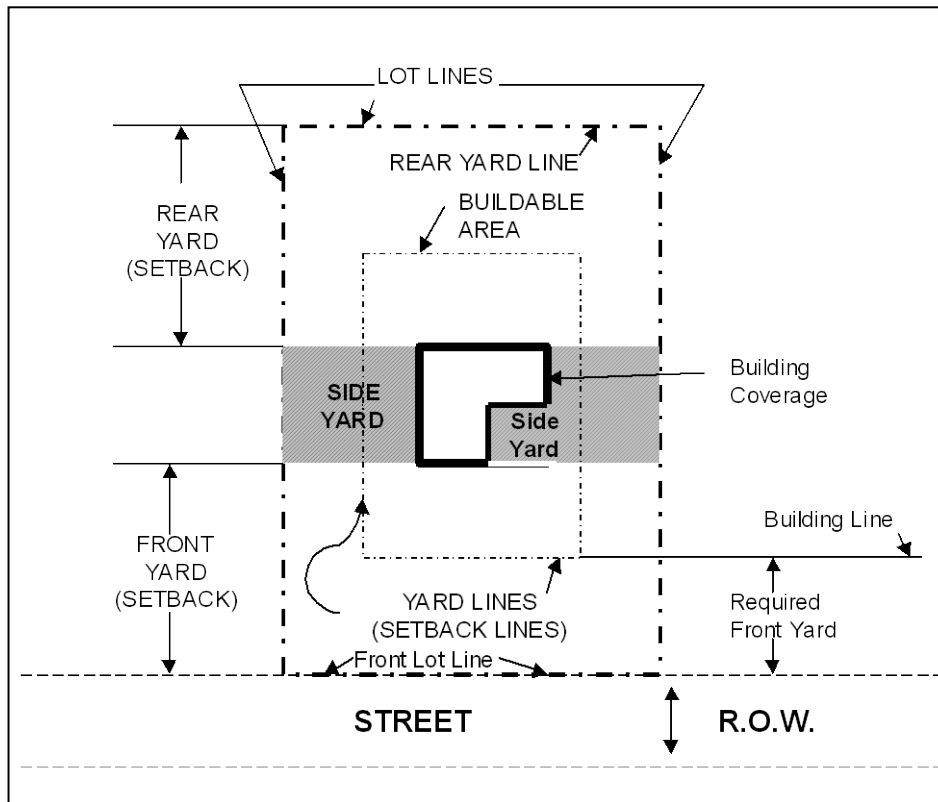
LOT LINES

REAR YARD LINE

REAR YARD (SETBACK)

BUILDABLE AREA

SIDE YARD

Side Yard

Building Coverage

Building Line

FRONT YARD (SETBACK)

YARD LINES (SETBACK LINES)

Required Front Yard

Front Lot Line

STREET

R.O.W.